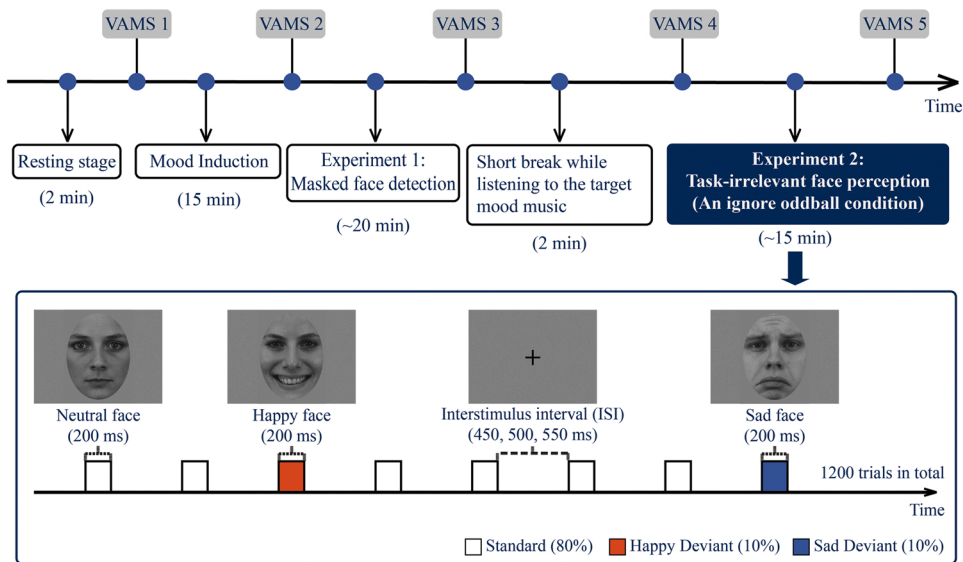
VAMS 1

VAMS 2

VAMS 3

VAMS 4

VAMS 5

Time

Resting stage

(2 min)

Mood Induction

(15 min)

Experiment 1: Masked face detection

(~20 min)

Short break while listening to the target mood music

(2 min)

Experiment 2: Task-irrelevant face perception (An ignore oddball condition)

(~15 min)

+

Neutral face (200 ms)

Happy face (200 ms)

Interstimulus interval (ISI) (450, 500, 550 ms)

Sad face (200 ms)

1200 trials in total

Time

Standard (80%)

Happy Deviant (10%)

Sad Deviant (10%)